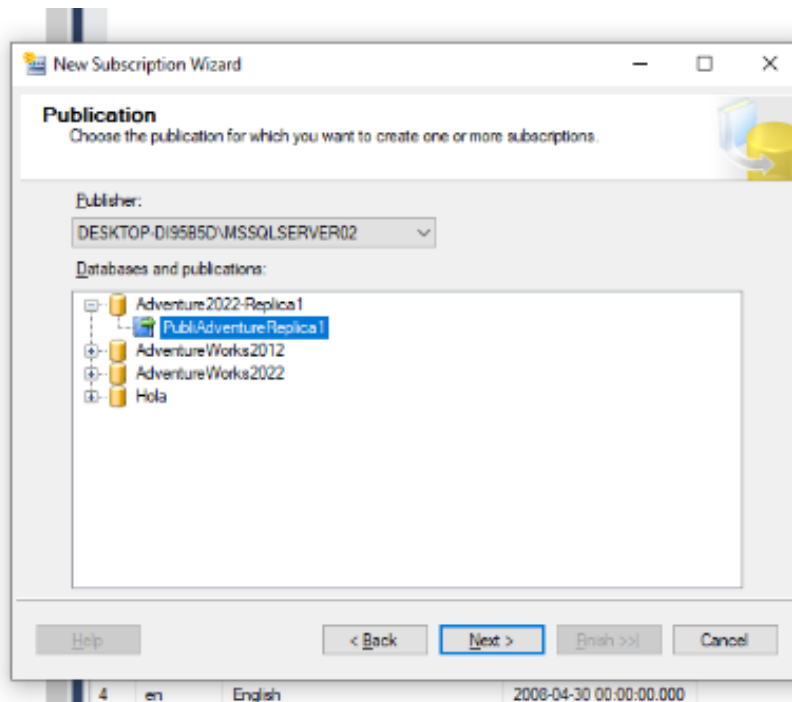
New Subscription Wizard

Publication
Choose the publication for which you want to create one or more subscriptions.

Publisher:
DESKTOP-DI95B5D\MSSQLSERVER02

Databases and publications:
Adventure2022-Replica1
PubliAdventureReplica1
AdventureWorks2012
AdventureWorks2022
Hola

Help
< Back
Next >
Finish >>|
Cancel

4 en English 2008-04-30 00:00:00.000